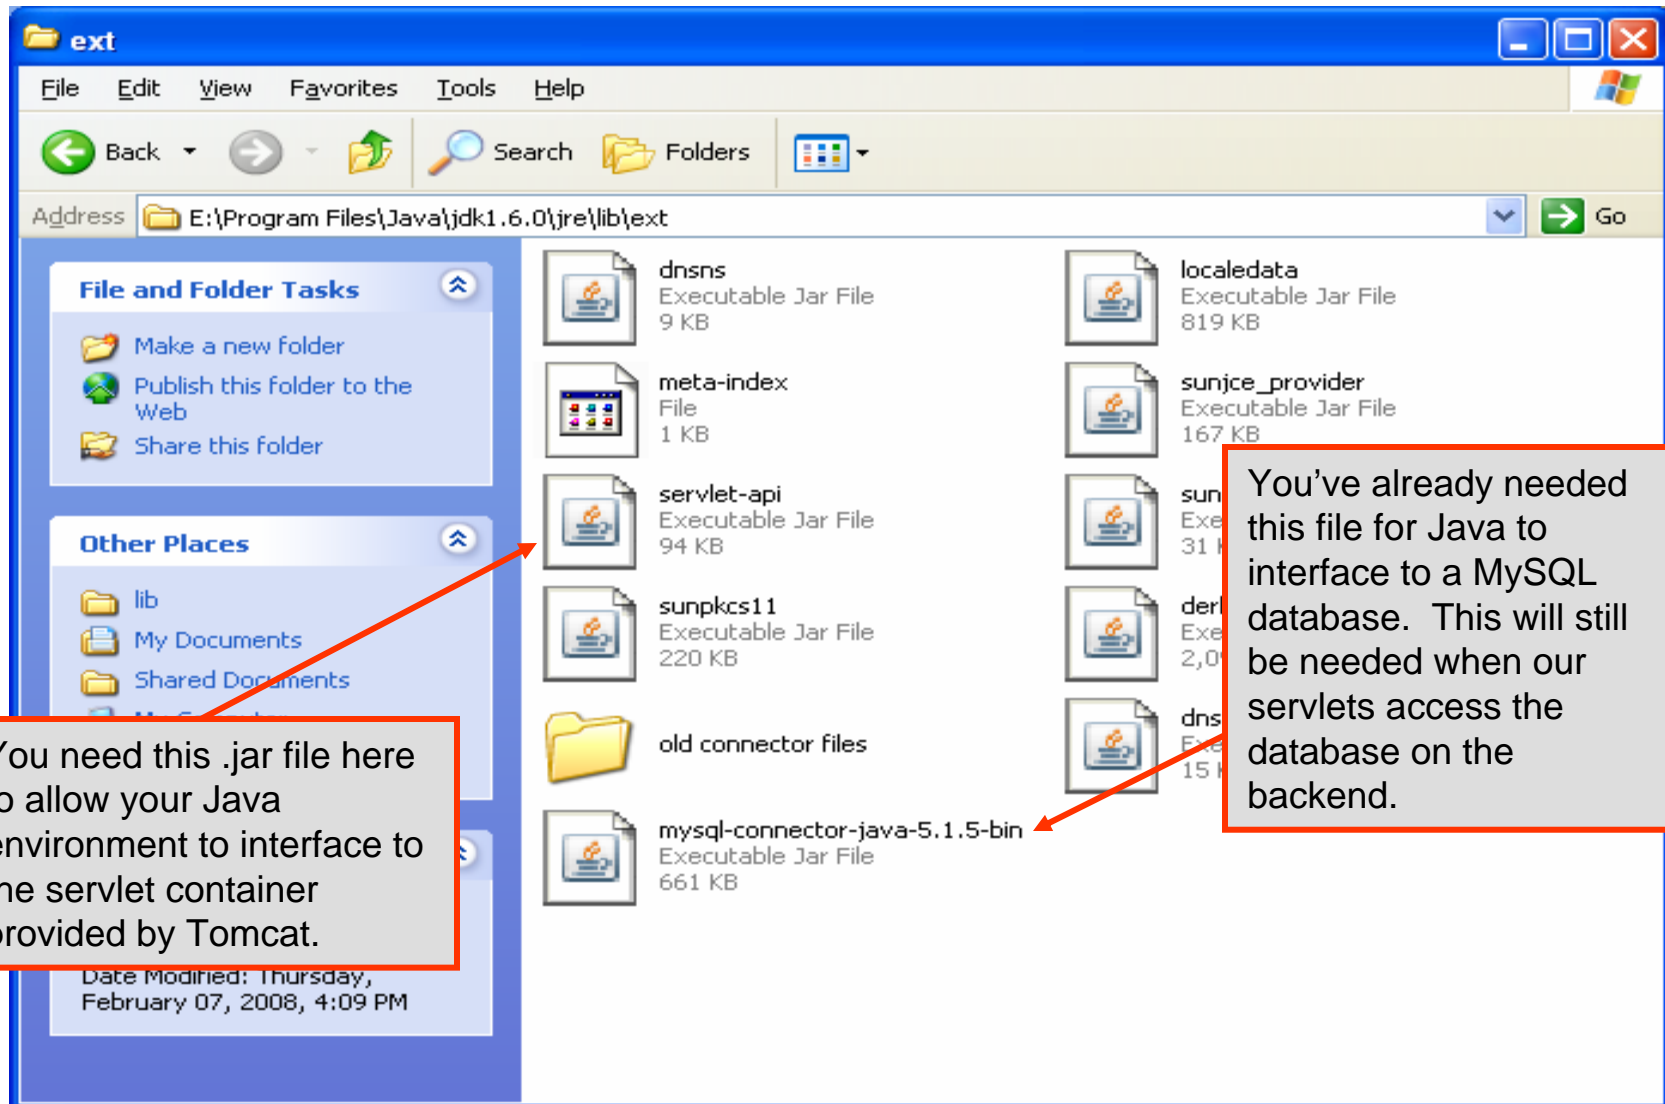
ext

File Edit View Favorites Tools Help

Back Search Folders

Address E:\Program Files\Java\jdk1.6.0\jre\lib\ext Go

File and Folder Tasks

Make a new folder
Publish this folder to the Web
Share this folder

Other Places

lib
My Documents
Shared Documents
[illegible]

Date Modified: Thursday, February 07, 2008, 4:09 PM

dnsns
Executable Jar File
9 KB

localedata
Executable Jar File
819 KB

meta-index
File
1 KB

sunjce_provider
Executable Jar File
167 KB

servlet-api
Executable Jar File
94 KB

sun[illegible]
Exe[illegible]
31 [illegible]

sunpkcs11
Executable Jar File
220 KB

der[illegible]
Exe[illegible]
2,0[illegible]

old connector files

dns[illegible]
Exe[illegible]
15 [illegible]

mysql-connector-java-5.1.5-bin
Executable Jar File
661 KB

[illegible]ou need this .jar file here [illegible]o allow your Java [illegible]nvironment to interface to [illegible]he servlet container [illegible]rovided by Tomcat.

You've already needed this file for Java to interface to a MySQL database. This will still be needed when our servlets access the database on the backend.